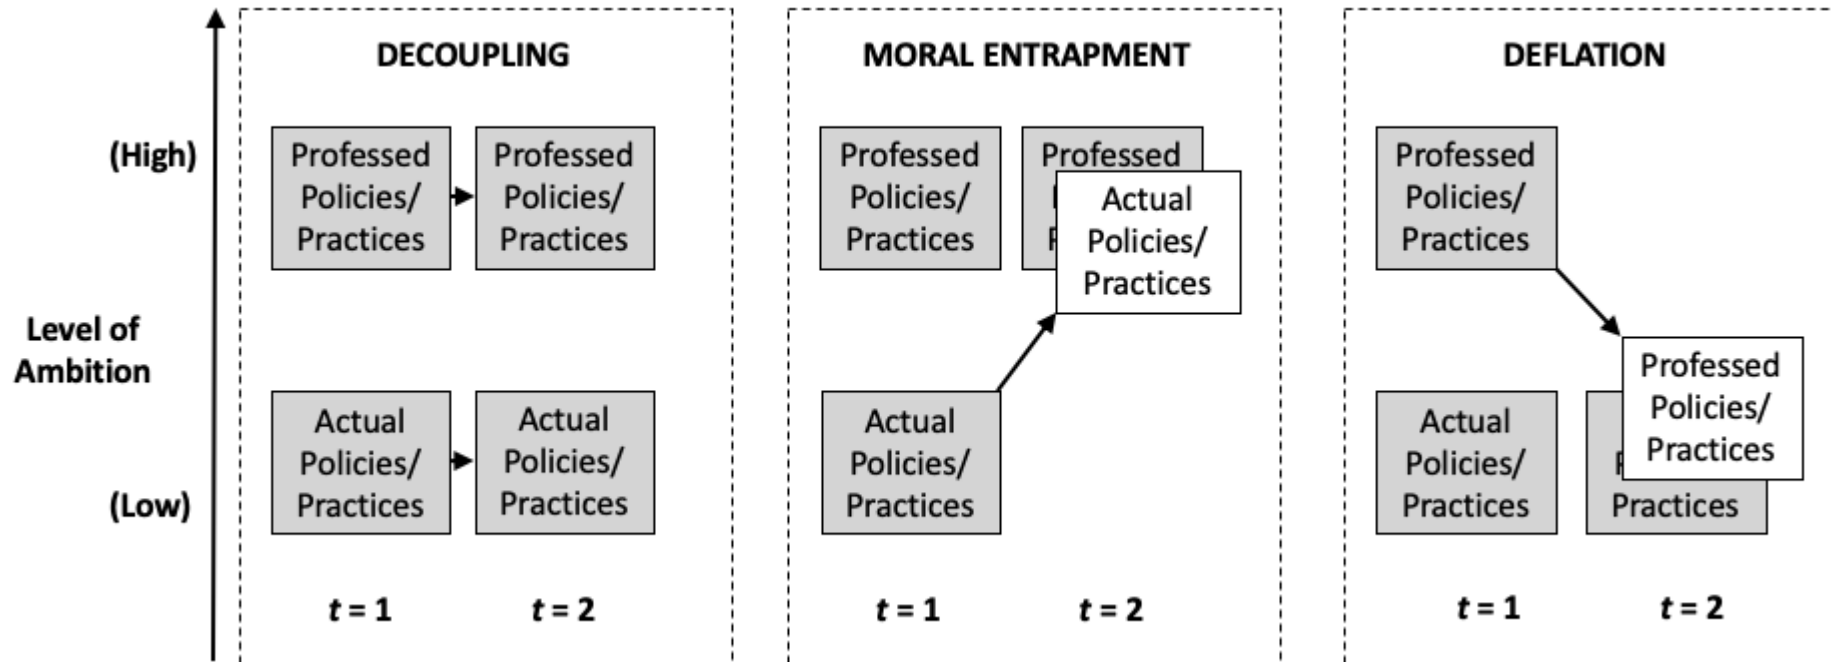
(High)

Level of Ambition

(Low)

DECOUPLING

Professed Policies/ Practices

Professed Policies/ Practices

Actual Policies/ Practices

Actual Policies/ Practices

$t = 1$ $t = 2$

MORAL ENTRAPMENT

Professed Policies/ Practices

Professed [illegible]

Actual Policies/ Practices

Actual Policies/ Practices

$t = 1$ $t = 2$

DEFLATION

Professed Policies/ Practices

Professed Policies/ Practices

Actual Policies/ Practices

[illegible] Practices

$t = 1$ $t = 2$